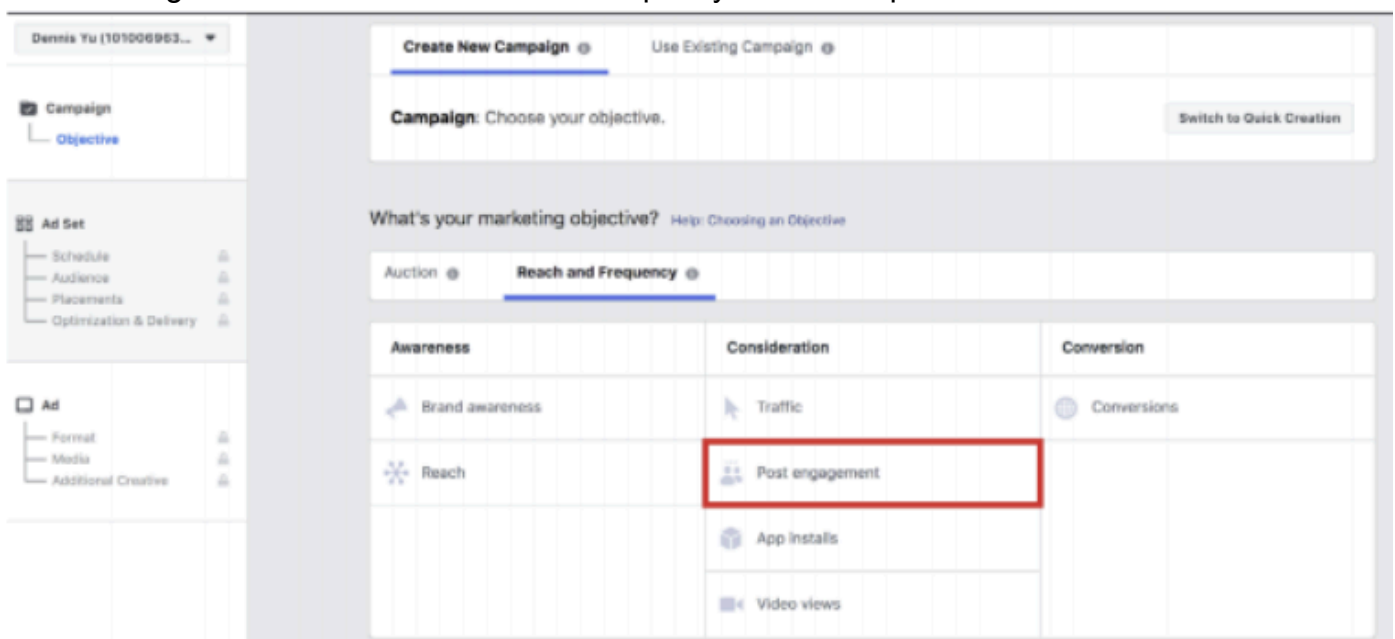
Dennis Yu (101006963...

Campaign
Objective

Ad Set
Schedule
Audience
Placements
Optimization & Delivery

Ad
Format
Media
Additional Creative

Create New Campaign

Use Existing Campaign

Campaign: Choose your objective.

Switch to Quick Creation

What's your marketing objective? Help: Choosing an Objective

Auction

Reach and Frequency

| Awareness | Consideration | Conversion |
|---|---|---|
| Brand awareness | Traffic | Conversions |
| Reach | Post engagement | |
| | App installs | |
| | Video views | |